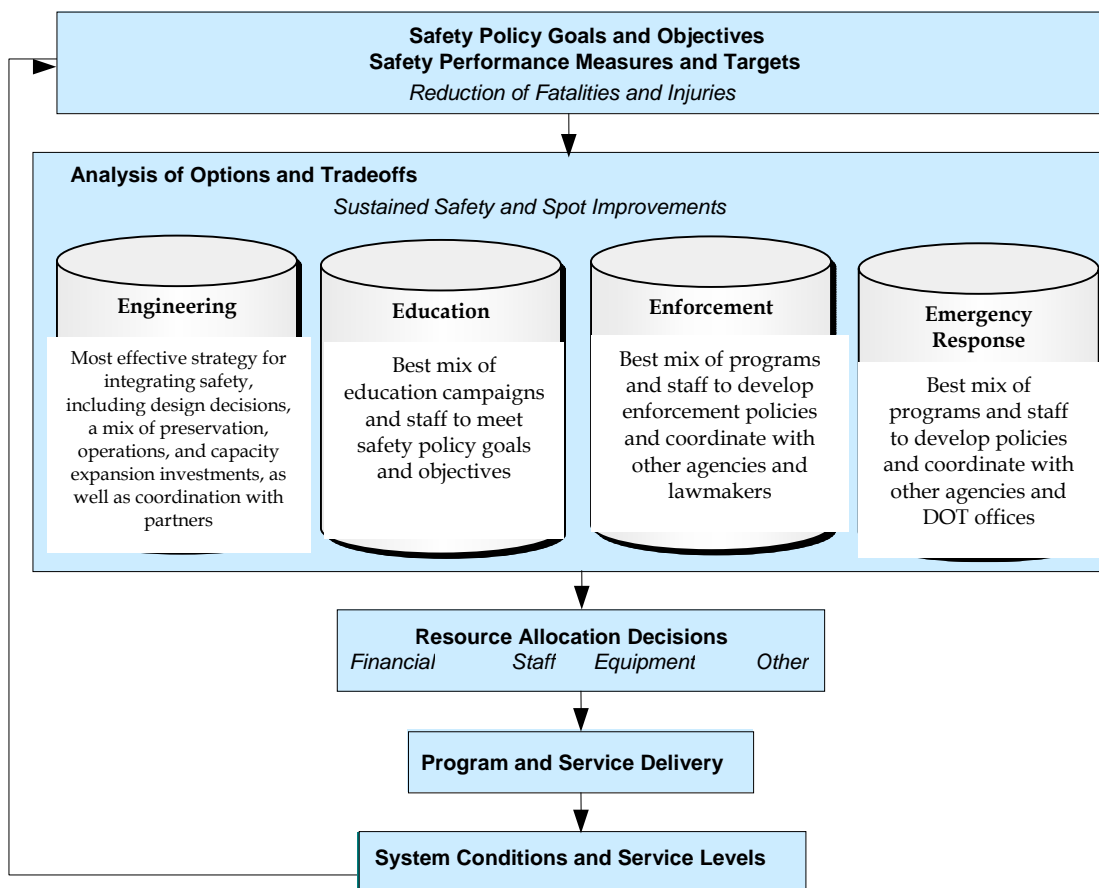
Safety Policy Goals and Objectives
Safety Performance Measures and Targets
Reduction of Fatalities and Injuries

Analysis of Options and Tradeoffs
Sustained Safety and Spot Improvements

Engineering
Most effective strategy for integrating safety, including design decisions, a mix of preservation, operations, and capacity expansion investments, as well as coordination with partners

Education
Best mix of education campaigns and staff to meet safety policy goals and objectives

Enforcement
Best mix of programs and staff to develop enforcement policies and coordinate with other agencies and lawmakers

Emergency Response
Best mix of programs and staff to develop policies and coordinate with other agencies and DOT offices

Resource Allocation Decisions
Financial Staff Equipment Other

Program and Service Delivery

System Conditions and Service Levels